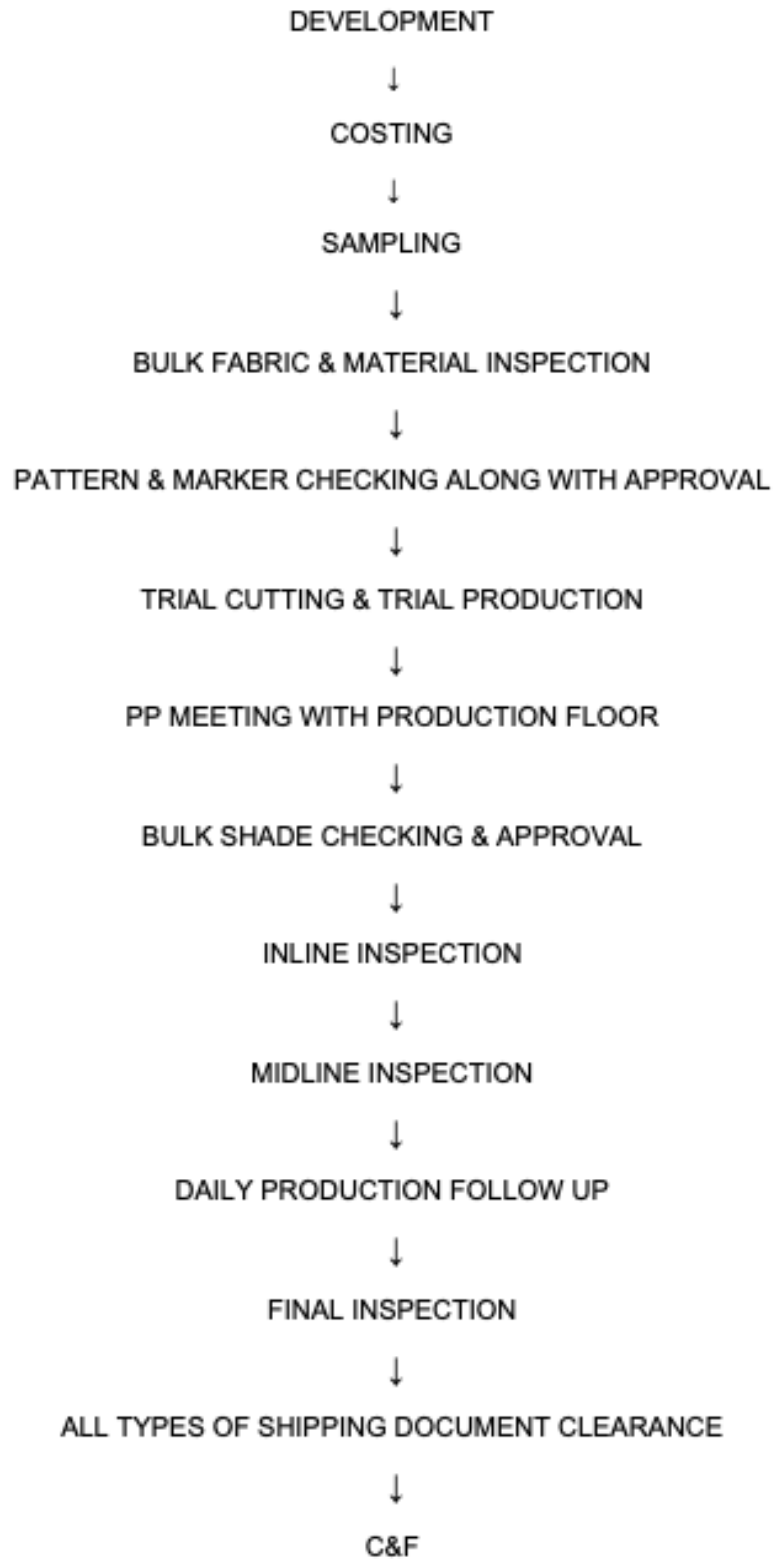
DEVELOPMENT

↓

COSTING

↓

SAMPLING

↓

BULK FABRIC & MATERIAL INSPECTION

↓

PATTERN & MARKER CHECKING ALONG WITH APPROVAL

↓

TRIAL CUTTING & TRIAL PRODUCTION

↓

PP MEETING WITH PRODUCTION FLOOR

↓

BULK SHADE CHECKING & APPROVAL

↓

INLINE INSPECTION

↓

MIDLINE INSPECTION

↓

DAILY PRODUCTION FOLLOW UP

↓

FINAL INSPECTION

↓

ALL TYPES OF SHIPPING DOCUMENT CLEARANCE

↓

C&F